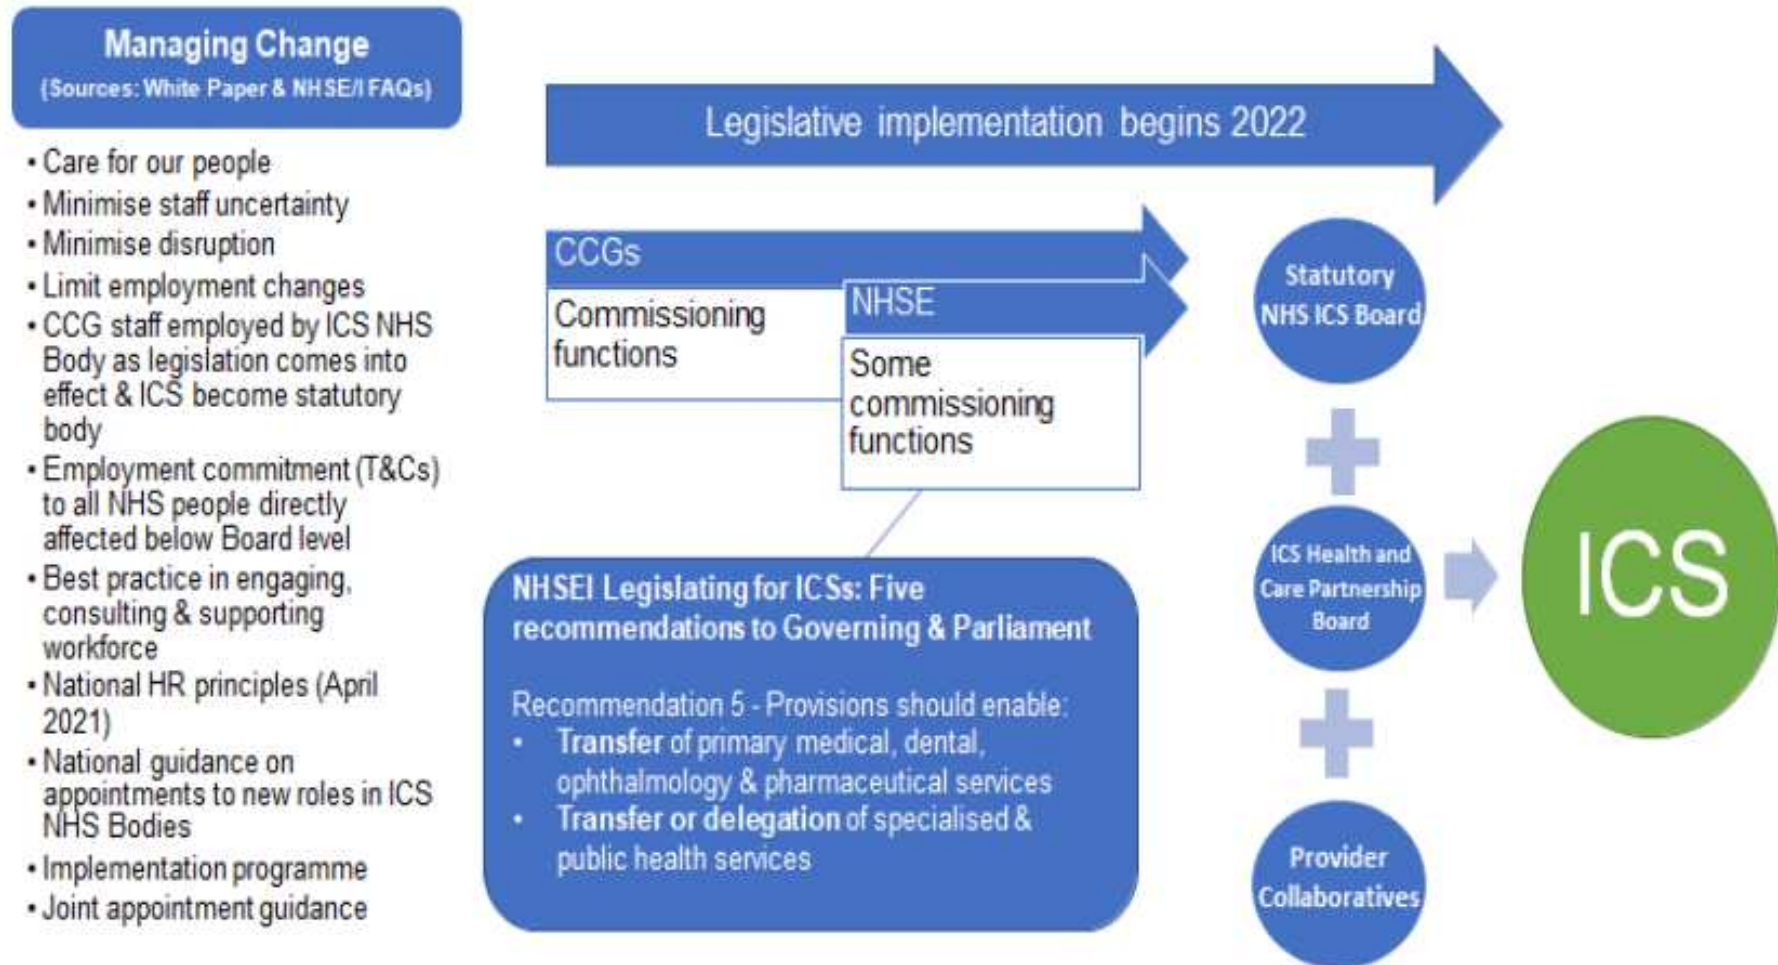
Managing Change
(Sources: White Paper & NHSE/I FAQs)

- Care for our people
- Minimise staff uncertainty
- Minimise disruption
- Limit employment changes
- CCG staff employed by ICS NHS Body as legislation comes into effect & ICS become statutory body
- Employment commitment (T&Cs) to all NHS people directly affected below Board level
- Best practice in engaging, consulting & supporting workforce
- National HR principles (April 2021)
- National guidance on appointments to new roles in ICS NHS Bodies
- Implementation programme
- Joint appointment guidance

Legislative implementation begins 2022

CCGs

Commissioning functions

NHSE

Some commissioning functions

NHSEI Legislating for ICSs: Five recommendations to Governing & Parliament

Recommendation 5 - Provisions should enable:
- Transfer of primary medical, dental, ophthalmology & pharmaceutical services
- Transfer or delegation of specialised & public health services

Statutory NHS ICS Board

ICS Health and Care Partnership Board

Provider Collaboratives

ICS